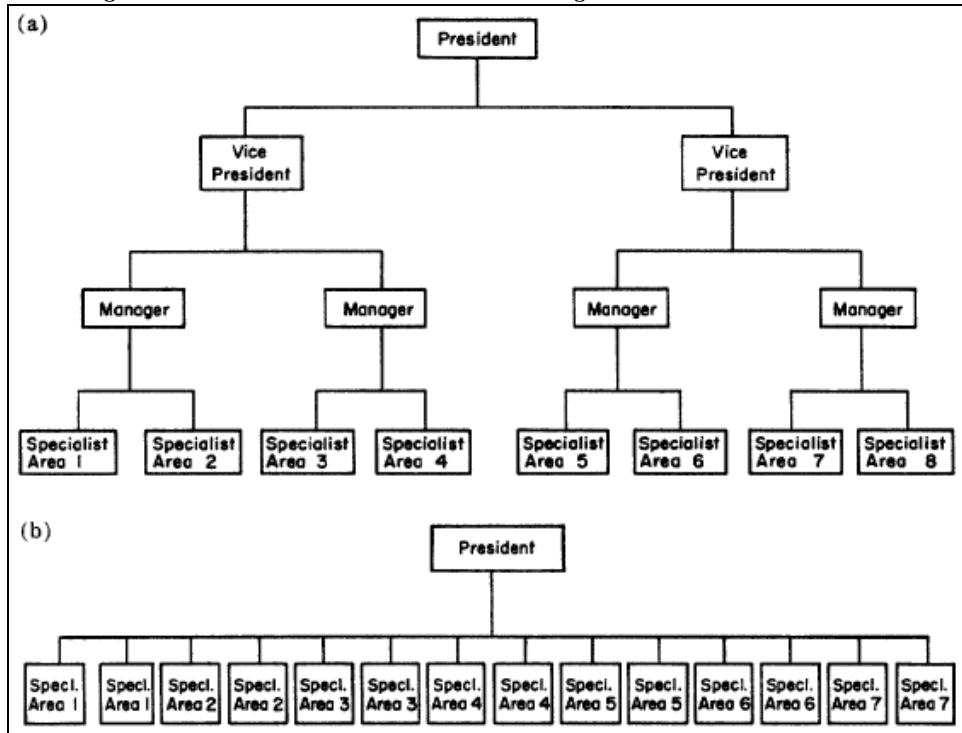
(a)

President

Vice President

Vice President

Manager

Manager

Manager

Manager

Specialist Area 1

Specialist Area 2

Specialist Area 3

Specialist Area 4

Specialist Area 5

Specialist Area 6

Specialist Area 7

Specialist Area 8

(b)

President

Specl. Area 1

Specl. Area 1

Specl. Area 2

Specl. Area 2

Specl. Area 3

Specl. Area 3

Specl. Area 4

Specl. Area 4

Specl. Area 5

Specl. Area 5

Specl. Area 6

Specl. Area 6

Specl. Area 7

Specl. Area 7